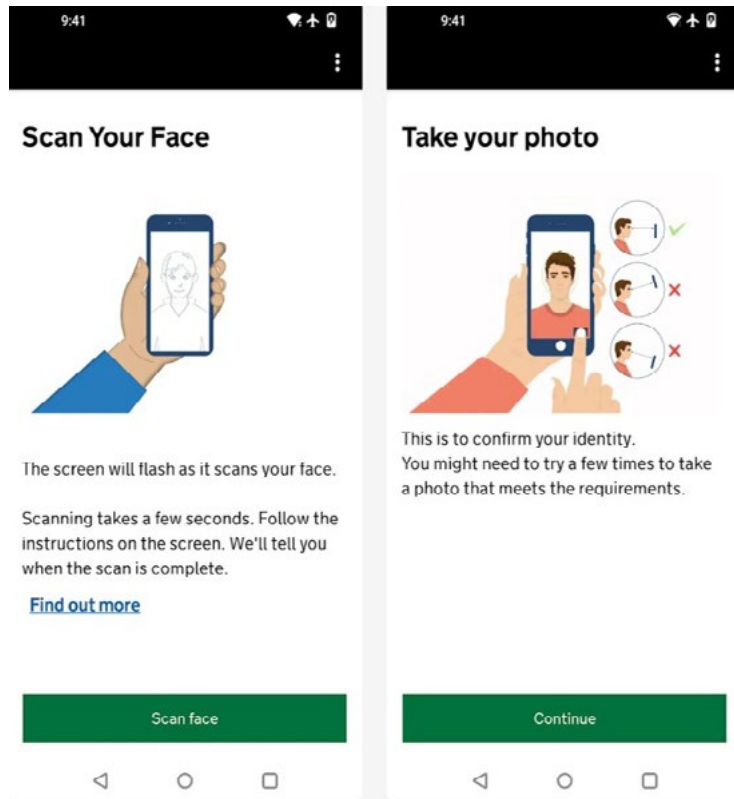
9:41

Scan Your Face

The screen will flash as it scans your face.

Scanning takes a few seconds. Follow the instructions on the screen. We'll tell you when the scan is complete.

Find out more

Scan face

9:41

Take your photo

This is to confirm your identity.
You might need to try a few times to take a photo that meets the requirements.

Continue